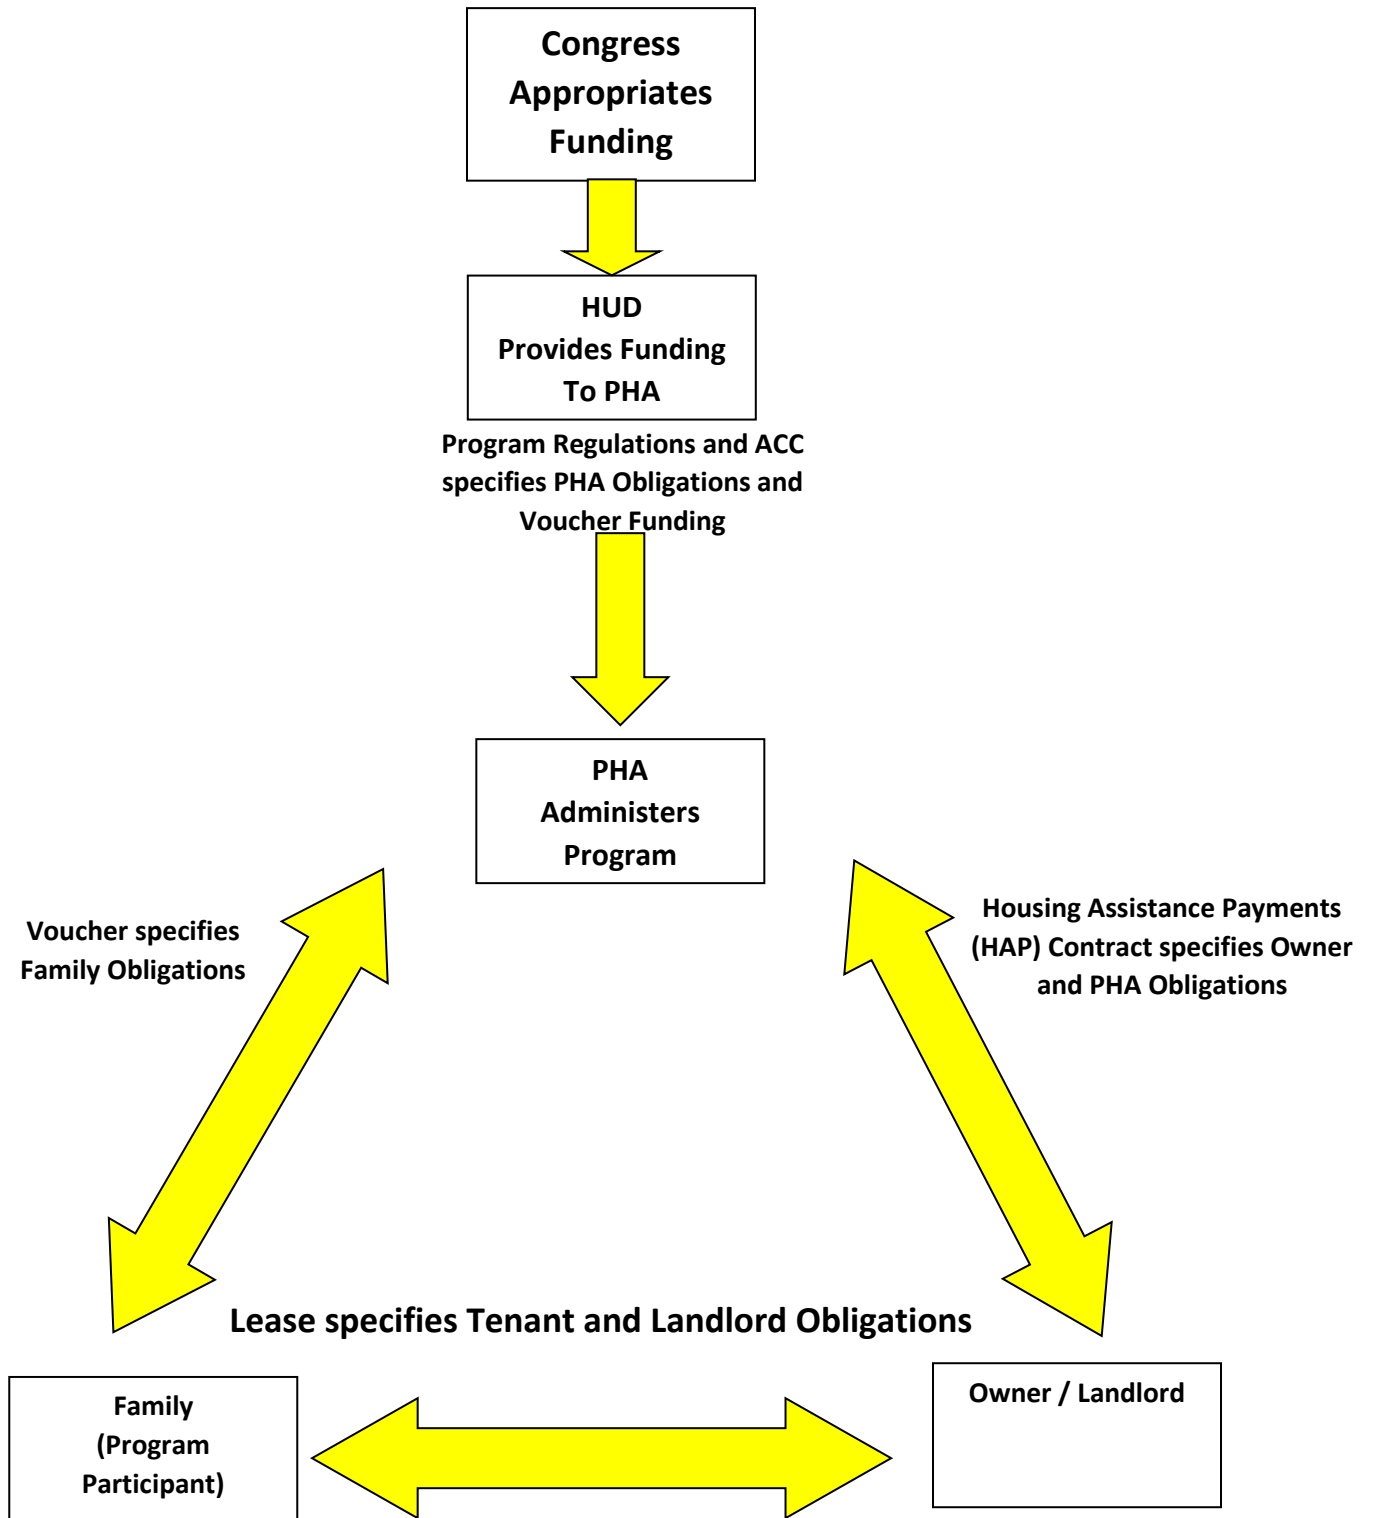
Congress Appropriates Funding

HUD
Provides Funding
To PHA

Program Regulations and ACC specifies PHA Obligations and Voucher Funding

PHA
Administers
Program

Voucher specifies Family Obligations

Housing Assistance Payments (HAP) Contract specifies Owner and PHA Obligations

Lease specifies Tenant and Landlord Obligations

Family
(Program
Participant)

Owner / Landlord